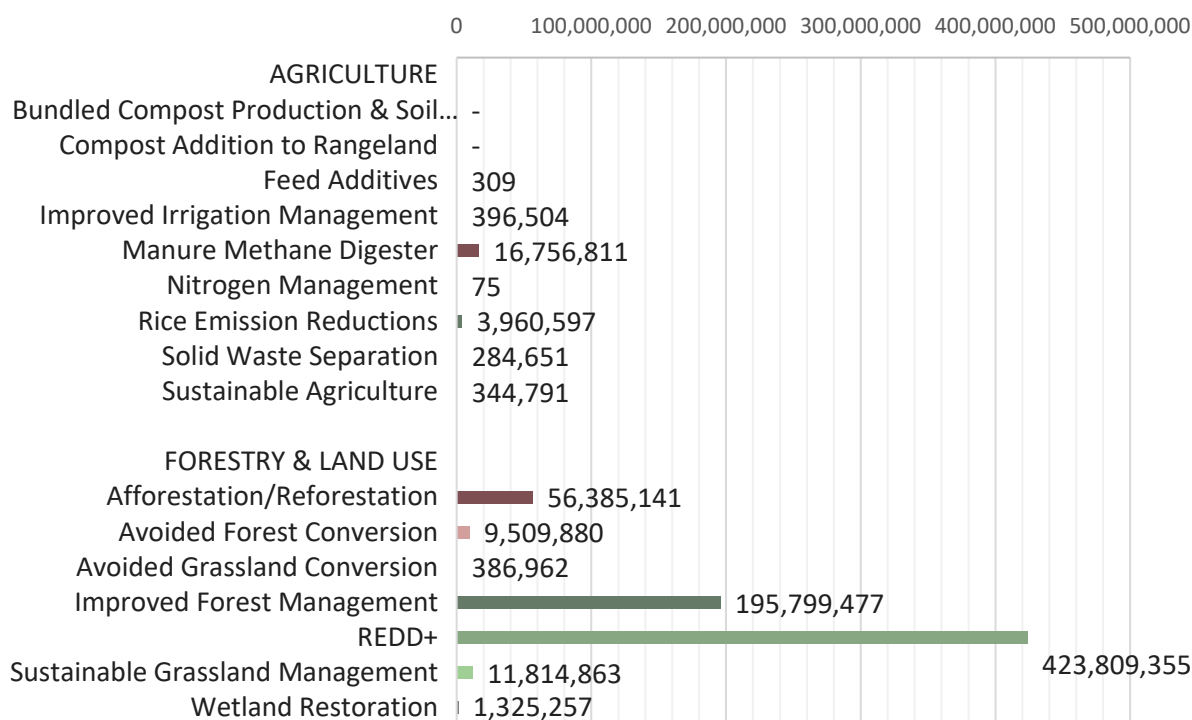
0 100,000,000 200,000,000 300,000,000 400,000,000 500,000,000

AGRICULTURE
Bundled Compost Production & Soil… -
Compost Addition to Rangeland -
Feed Additives 309
Improved Irrigation Management 396,504
Manure Methane Digester 16,756,811
Nitrogen Management 75
Rice Emission Reductions 3,960,597
Solid Waste Separation 284,651
Sustainable Agriculture 344,791

FORESTRY & LAND USE
Afforestation/Reforestation 56,385,141
Avoided Forest Conversion 9,509,880
Avoided Grassland Conversion 386,962
Improved Forest Management 195,799,477
REDD+ 423,809,355
Sustainable Grassland Management 11,814,863
Wetland Restoration 1,325,257